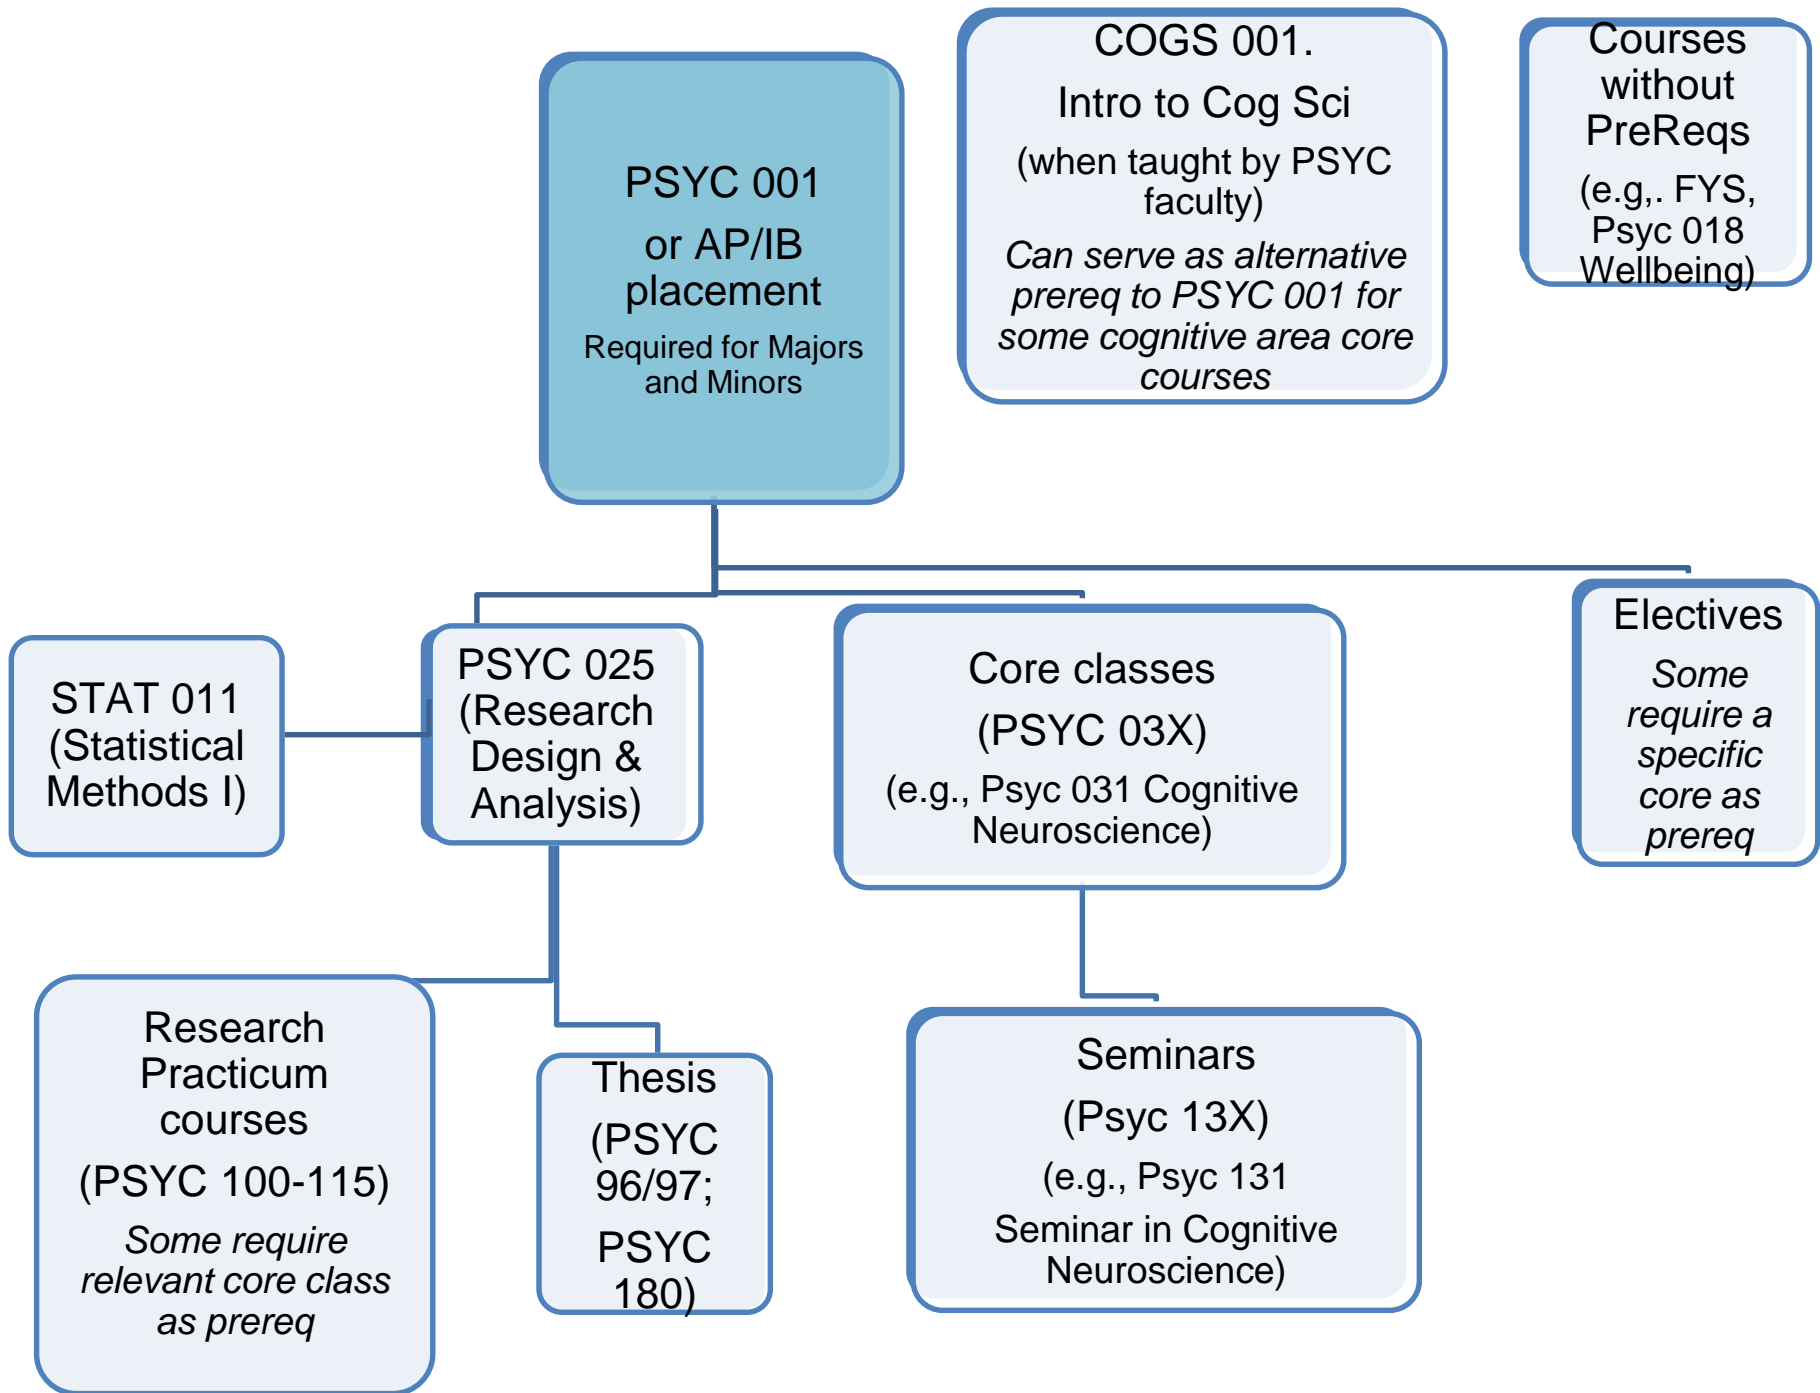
PSYC 001
or AP/IB placement
Required for Majors and Minors

COGS 001.
Intro to Cog Sci
(when taught by PSYC faculty)
*Can serve as alternative prereq to PSYC 001 for some cognitive area core courses*

Courses without PreReqs
(e.g,. FYS, Psyc 018 Wellbeing)

STAT 011 (Statistical Methods I)

PSYC 025 (Research Design & Analysis)

Core classes
(PSYC 03X)
(e.g., Psyc 031 Cognitive Neuroscience)

Electives
*Some require a specific core as prereq*

Research Practicum courses
(PSYC 100-115)
*Some require relevant core class as prereq*

Thesis
(PSYC 96/97;
PSYC 180)

Seminars
(Psyc 13X)
(e.g., Psyc 131
Seminar in Cognitive Neuroscience)